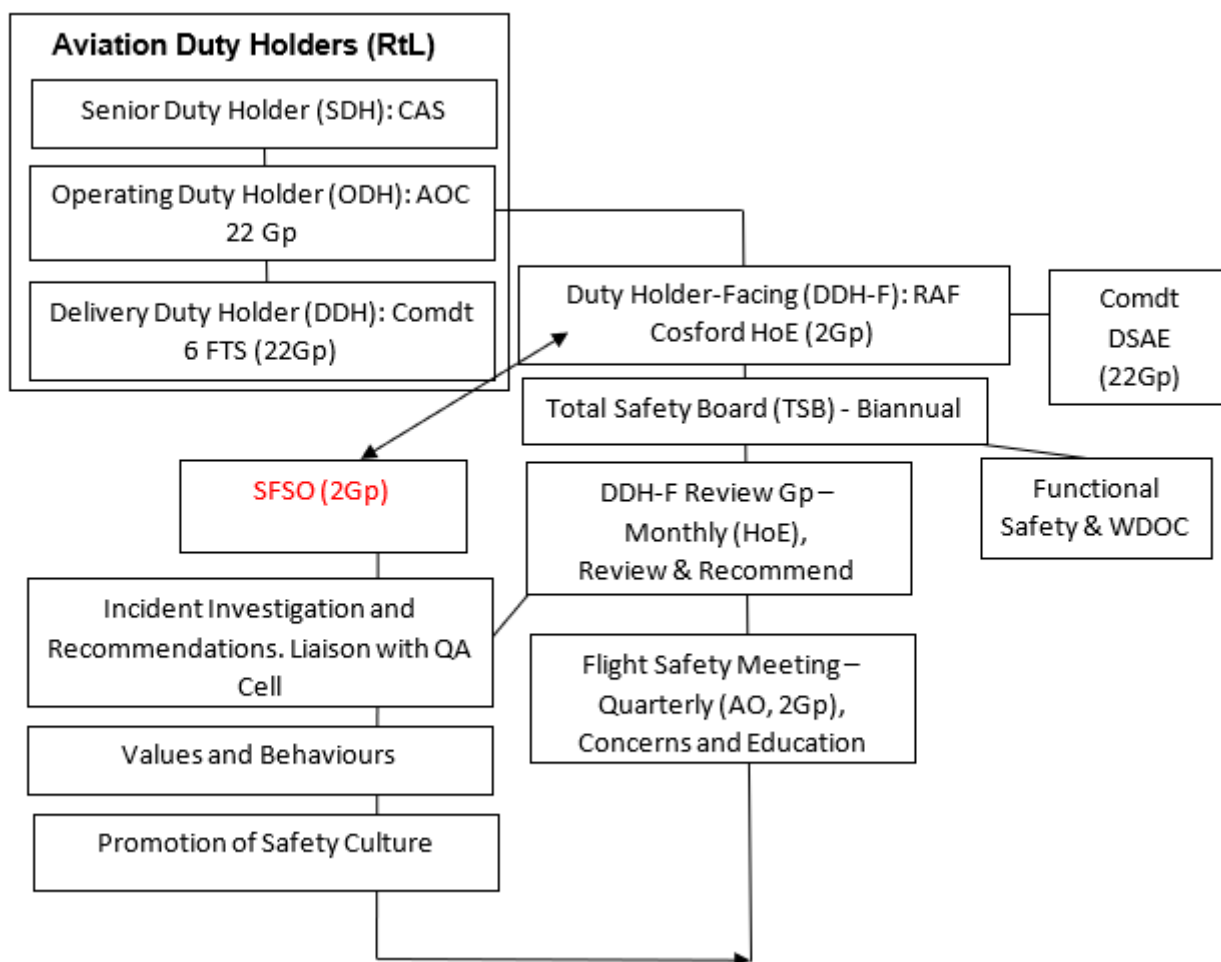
Aviation Duty Holders (RtL)

Senior Duty Holder (SDH): CAS

Operating Duty Holder (ODH): AOC 22 Gp

Delivery Duty Holder (DDH): Comdt 6 FTS (22Gp)

Duty Holder-Facing (DDH-F): RAF Cosford HoE (2Gp)

Comdt DSAE (22Gp)

Total Safety Board (TSB) - Biannual

SFSO (2Gp)

DDH-F Review Gp – Monthly (HoE), Review & Recommend

Functional Safety & WDOC

Incident Investigation and Recommendations. Liaison with QA Cell

Flight Safety Meeting – Quarterly (AO, 2Gp), Concerns and Education

Values and Behaviours

Promotion of Safety Culture